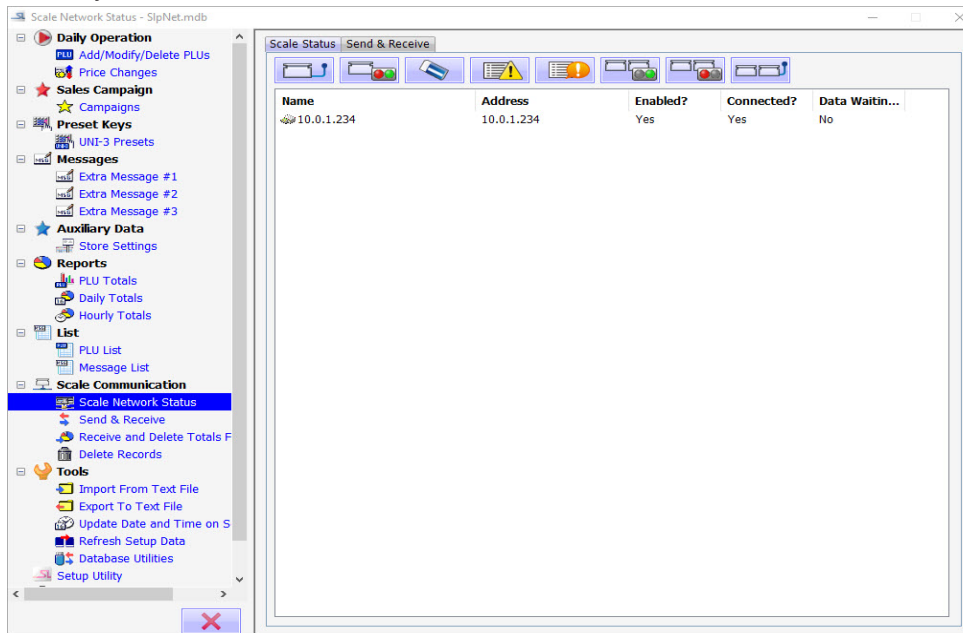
Scale Network Status - SlpNet.mdb

Daily Operation
Add/Modify/Delete PLUs
Price Changes
Sales Campaign
Campaigns
Preset Keys
UNI-3 Presets
Messages
Extra Message #1
Extra Message #2
Extra Message #3
Auxiliary Data
Store Settings
Reports
PLU Totals
Daily Totals
Hourly Totals
List
PLU List
Message List
Scale Communication
Scale Network Status
Send & Receive
Receive and Delete Totals F
Delete Records
Tools
Import From Text File
Export To Text File
Update Date and Time on S
Refresh Setup Data
Database Utilities
Setup Utility

Scale Status | Send & Receive

| Name | Address | Enabled? | Connected? | Data Waitin... |
|---|---|---|---|---|
| 10.0.1.234 | 10.0.1.234 | Yes | Yes | No |